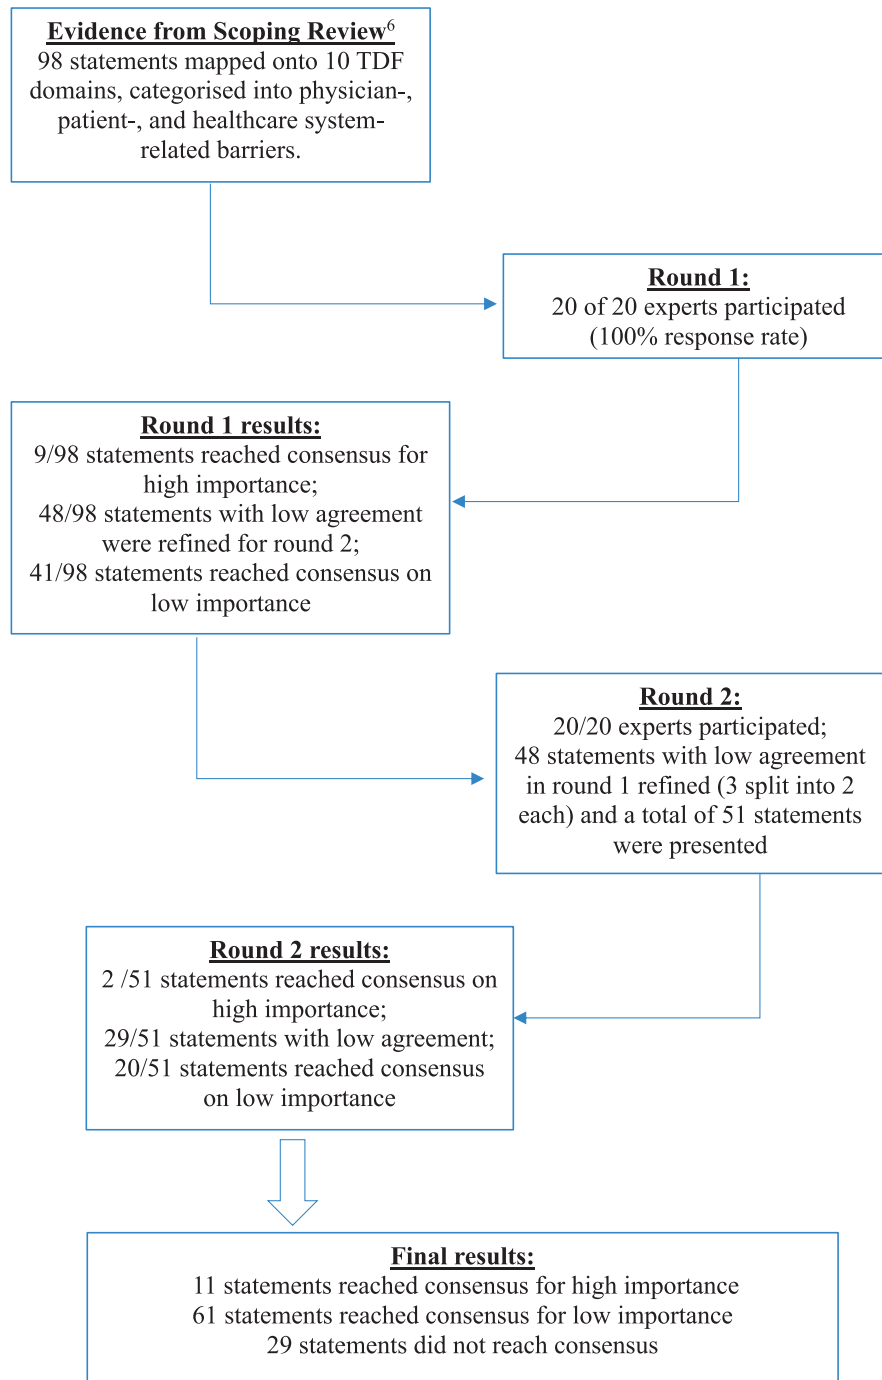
**Evidence from Scoping Review**$^{6}$
98 statements mapped onto 10 TDF domains, categorised into physician-, patient-, and healthcare system-related barriers.

**Round 1:**
20 of 20 experts participated (100% response rate)

**Round 1 results:**
9/98 statements reached consensus for high importance;
48/98 statements with low agreement were refined for round 2;
41/98 statements reached consensus on low importance

**Round 2:**
20/20 experts participated;
48 statements with low agreement in round 1 refined (3 split into 2 each) and a total of 51 statements were presented

**Round 2 results:**
2 /51 statements reached consensus on high importance;
29/51 statements with low agreement;
20/51 statements reached consensus on low importance

**Final results:**
11 statements reached consensus for high importance
61 statements reached consensus for low importance
29 statements did not reach consensus